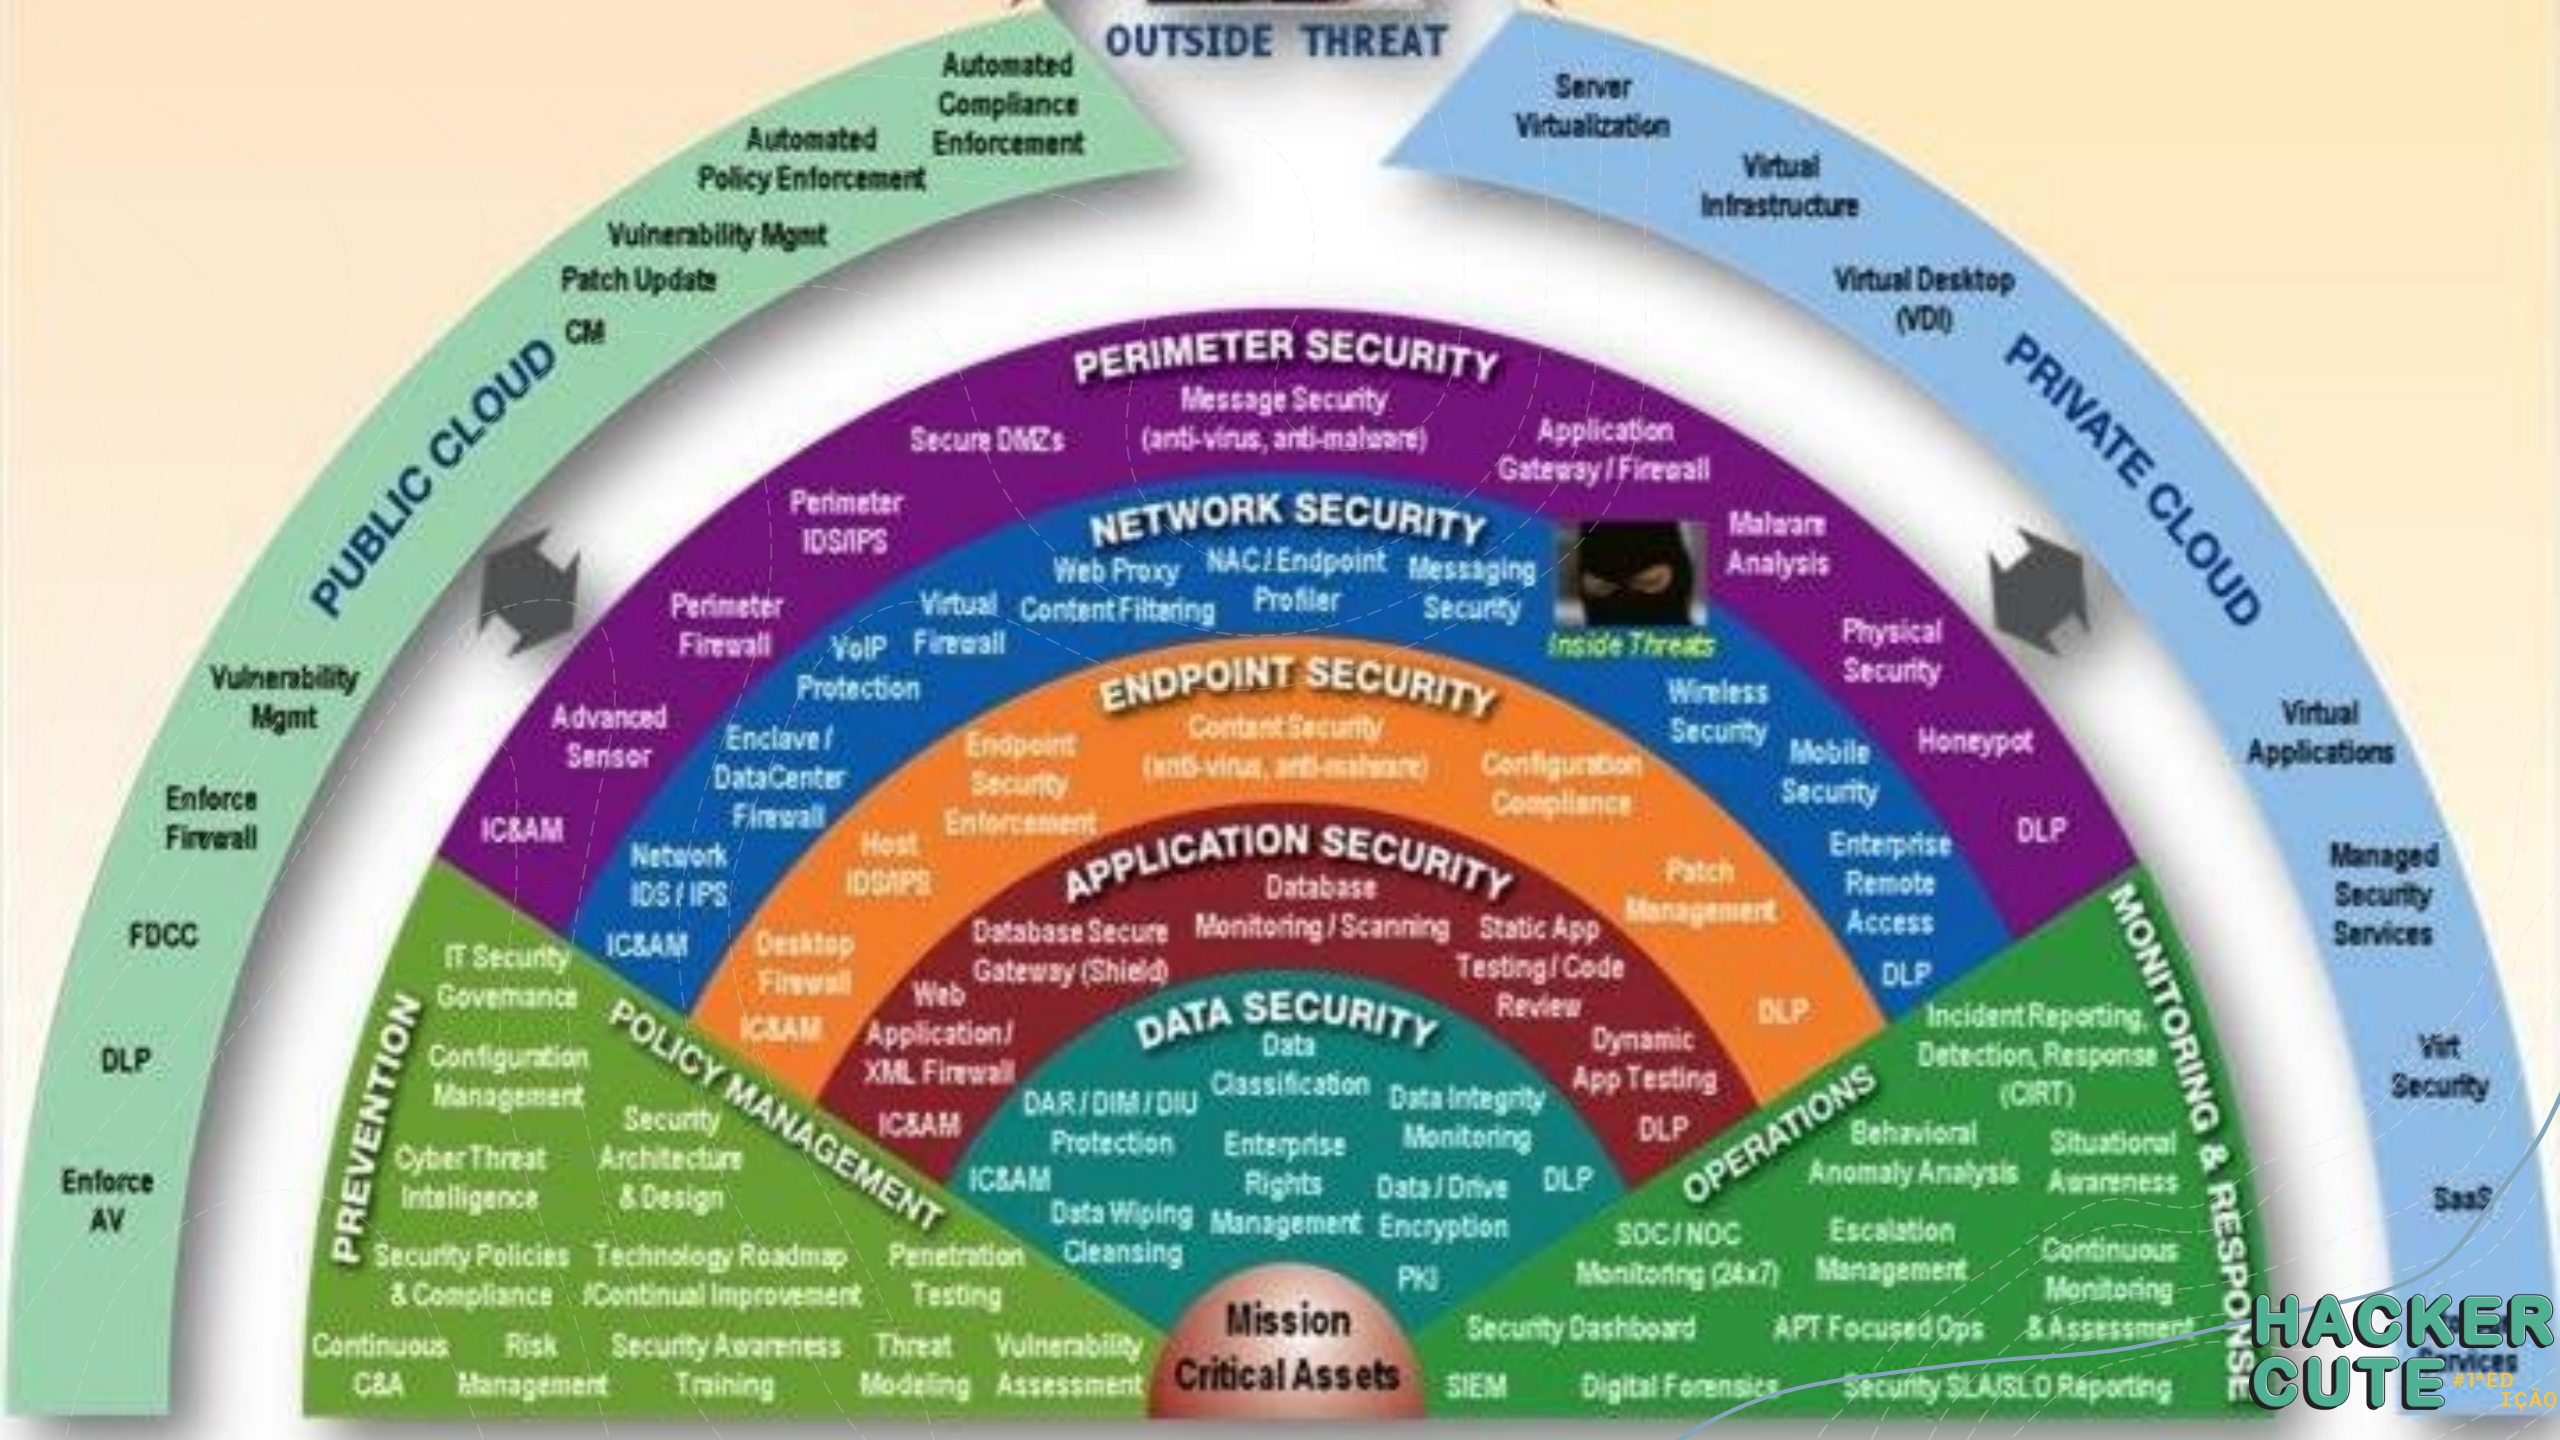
OUTSIDE THREAT

PUBLIC CLOUD

Automated Compliance Enforcement

Automated Policy Enforcement

Vulnerability Mgmt

Patch Update

CM

Vulnerability Mgmt

Enforce Firewall

FDCC

DLP

Enforce AV

PRIVATE CLOUD

Server Virtualization

Virtual Infrastructure

Virtual Desktop (VDI)

Virtual Applications

Managed Security Services

Virt Security

SaaS

Services

PERIMETER SECURITY

Message Security (anti-virus, anti-malware)

Secure DMZ's

Application Gateway / Firewall

Perimeter IDS/IPS

Malware Analysis

Perimeter Firewall

Physical Security

Advanced Sensor

Honeypot

IC&AM

DLP

NETWORK SECURITY

Web Proxy Content Filtering

NAC / Endpoint Profiler

Messaging Security

Inside Threats

Virtual Firewall

VoIP Protection

Wireless Security

Enclave / DataCenter Firewall

Mobile Security

Network IDS / IPS

Enterprise Remote Access

IC&AM

DLP

ENDPOINT SECURITY

Content Security (anti-virus, anti-malware)

Endpoint Security Enforcement

Configuration Compliance

Host IDS/IPS

Patch Management

Desktop Firewall

IC&AM

DLP

APPLICATION SECURITY

Database Monitoring / Scanning

Database Secure Gateway (Shield)

Static App Testing / Code Review

Web Application / XML Firewall

Dynamic App Testing

IC&AM

DLP

DATA SECURITY

Data Classification

DAR / DIM / DIU Protection

Data Integrity Monitoring

Enterprise Rights Management

IC&AM

DLP

Data Wiping Cleansing

Data / Drive Encryption

PKI

Mission Critical Assets

PREVENTION

POLICY MANAGEMENT

IT Security Governance

Configuration Management

Security Architecture & Design

Cyber Threat Intelligence

Security Policies & Compliance

Technology Roadmap /Continual Improvement

Penetration Testing

Continuous C&A

Risk Management

Security Awareness Training

Threat Modeling

Vulnerability Assessment

MONITORING & RESPONSE

OPERATIONS

Incident Reporting, Detection, Response (CIRT)

Behavioral Anomaly Analysis

Situational Awareness

SOC / NOC Monitoring (24x7)

Escalation Management

Continuous Monitoring & Assessment

Security Dashboard

APT Focused Ops

SIEM

Digital Forensics

Security SLA/SLO Reporting

HACKER CUTE #1ª EDIÇÃO